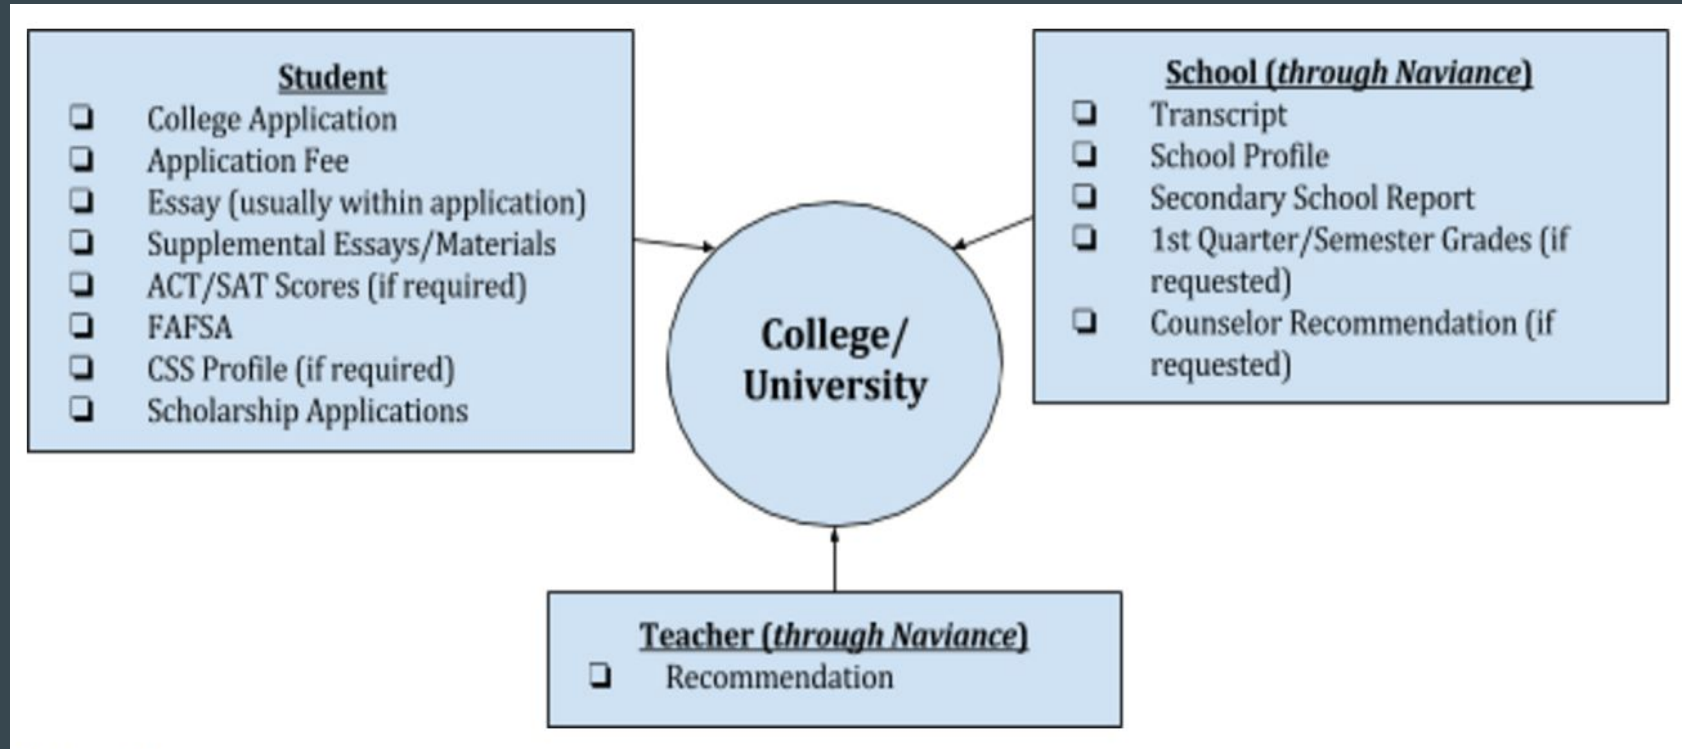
Student
❑ College Application
❑ Application Fee
❑ Essay (usually within application)
❑ Supplemental Essays/Materials
❑ ACT/SAT Scores (if required)
❑ FAFSA
❑ CSS Profile (if required)
❑ Scholarship Applications

School (*through Naviance*)
❑ Transcript
❑ School Profile
❑ Secondary School Report
❑ 1st Quarter/Semester Grades (if requested)
❑ Counselor Recommendation (if requested)

College/ University

Teacher (*through Naviance*)
❑ Recommendation